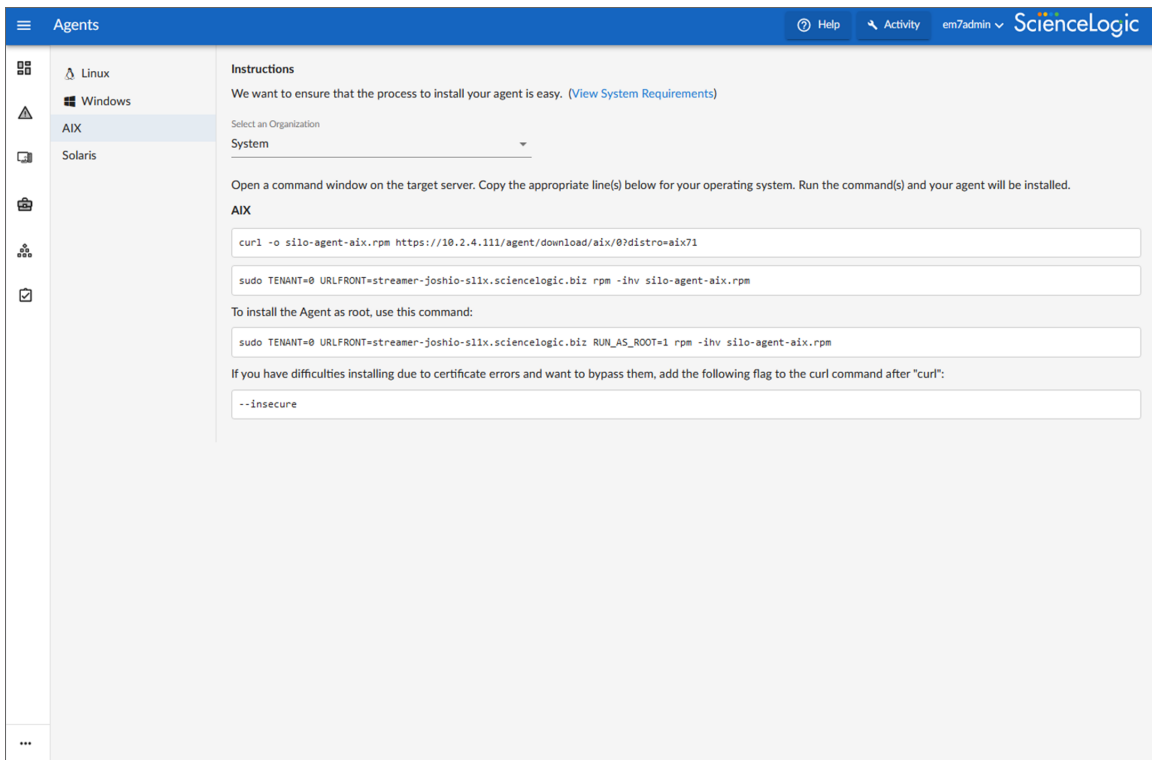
Agents

Help

Activity

em7admin

ScienceLogic

Linux

Windows

AIX

Solaris

Instructions

We want to ensure that the process to install your agent is easy. (View System Requirements)

Select an Organization

System

Open a command window on the target server. Copy the appropriate line(s) below for your operating system. Run the command(s) and your agent will be installed.

AIX

curl -o silo-agent-aix.rpm https://10.2.4.111/agent/download/aix/0?distro=aix71

sudo TENANT=0 URLFRONT=streamer-joshio-sl1x.sciencelogic.biz rpm -ihv silo-agent-aix.rpm

To install the Agent as root, use this command:

sudo TENANT=0 URLFRONT=streamer-joshio-sl1x.sciencelogic.biz RUN_AS_ROOT=1 rpm -ihv silo-agent-aix.rpm

If you have difficulties installing due to certificate errors and want to bypass them, add the following flag to the curl command after "curl":

--insecure

...